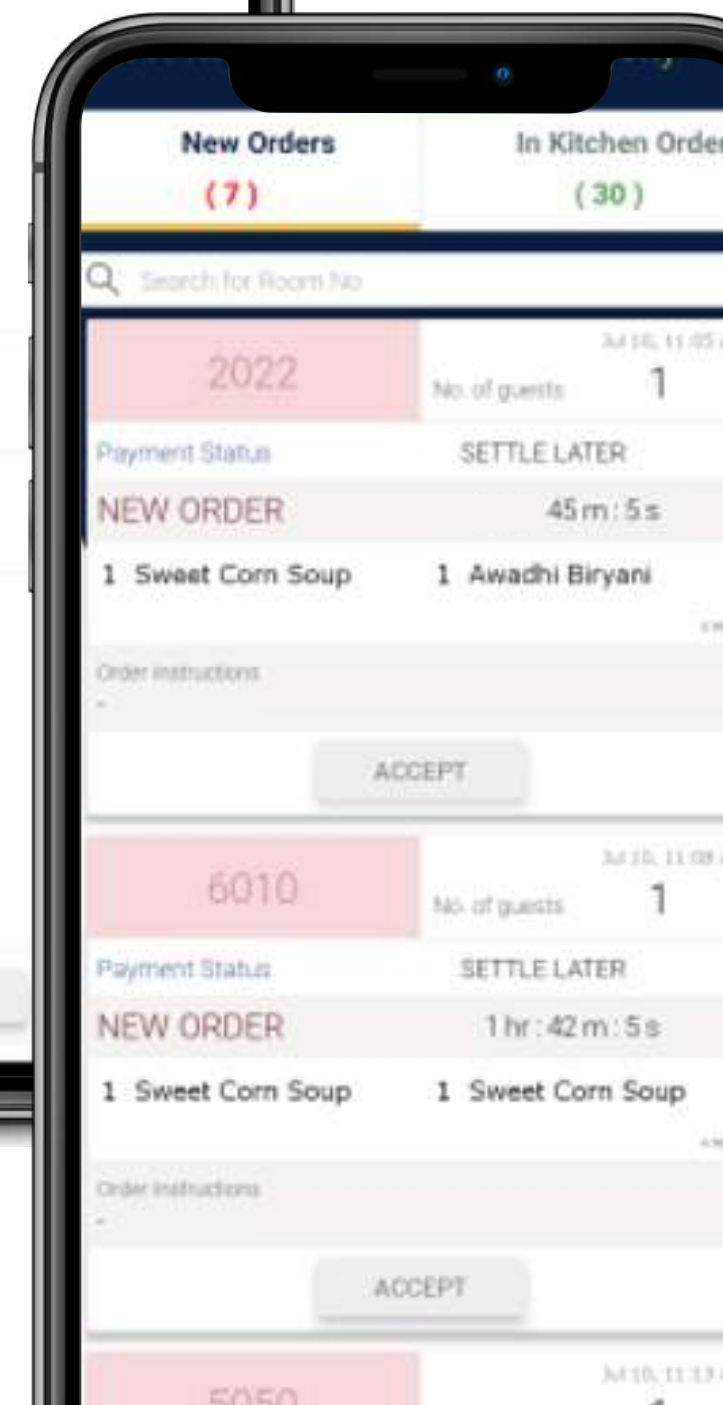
New Orders
(7)

In Kitchen Order
(30)

Search for Room No

2022

Jul 10, 11:05

No. of guests 1

Payment Status SETTLE LATER

NEW ORDER 45 m : 5 s

1 Sweet Corn Soup 1 Awadhi Biryani

Order instructions
-

ACCEPT

6010

Jul 10, 11:08

No. of guests 1

Payment Status SETTLE LATER

NEW ORDER 1 hr : 42 m : 5 s

1 Sweet Corn Soup 1 Sweet Corn Soup

Order instructions
-

ACCEPT

5050

Jul 10, 11:13